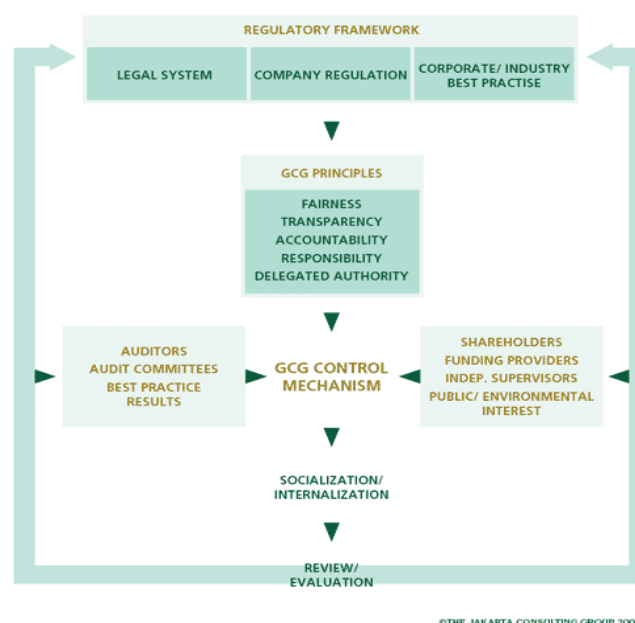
REGULATORY FRAMEWORK

LEGAL SYSTEM

COMPANY REGULATION

CORPORATE/ INDUSTRY BEST PRACTISE

GCG PRINCIPLES

FAIRNESS
TRANSPARENCY
ACCOUNTABILITY
RESPONSIBILITY
DELEGATED AUTHORITY

AUDITORS
AUDIT COMMITTEES
BEST PRACTICE RESULTS

GCG CONTROL MECHANISM

SHAREHOLDERS
FUNDING PROVIDERS
INDEP. SUPERVISORS
PUBLIC/ ENVIRONMENTAL INTEREST

SOCIALIZATION/ INTERNALIZATION

REVIEW/ EVALUATION

©THE JAKARTA CONSULTING GROUP 200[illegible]